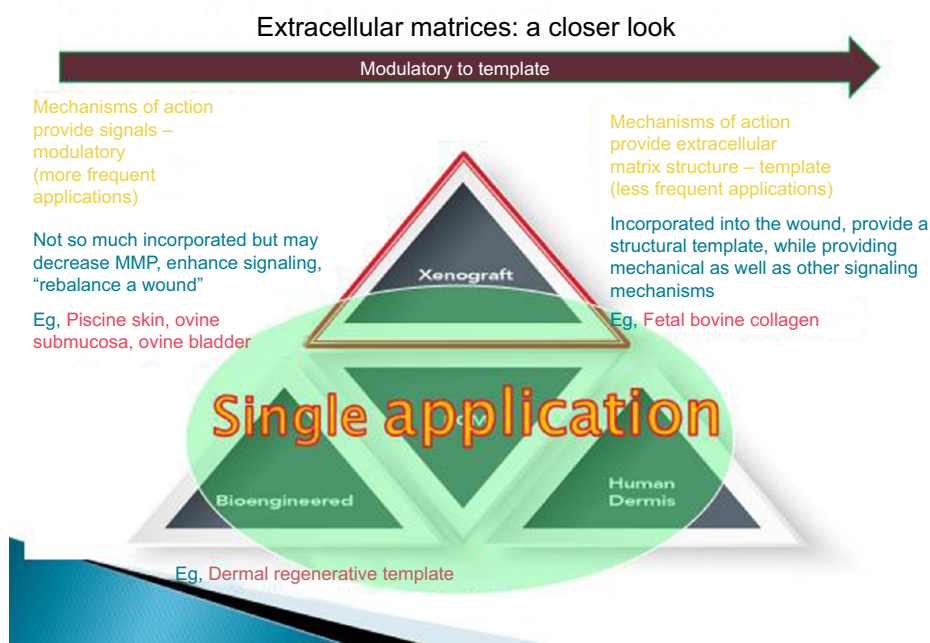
Extracellular matrices: a closer look

Modulatory to template

Mechanisms of action provide signals – modulatory (more frequent applications)

Not so much incorporated but may decrease MMP, enhance signaling, "rebalance a wound"

Eg, Piscine skin, ovine submucosa, ovine bladder

Mechanisms of action provide extracellular matrix structure – template (less frequent applications)

Incorporated into the wound, provide a structural template, while providing mechanical as well as other signaling mechanisms

Eg, Fetal bovine collagen

Xenograft

Single application

Bioengineered

Human Dermis

Eg, Dermal regenerative template